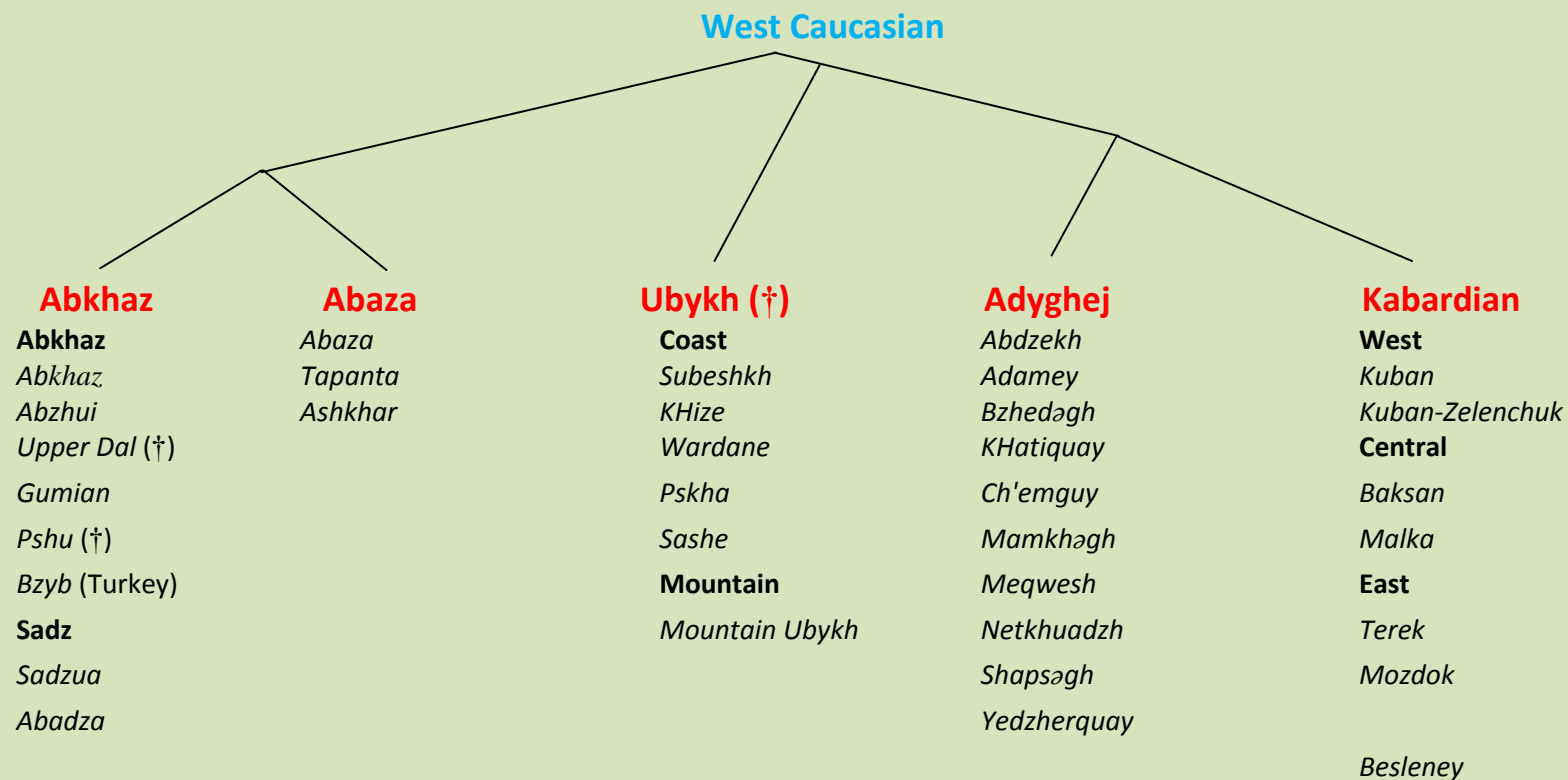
West Caucasian

Abkhaz
Abkhaz
Abkhaz
Abzhui
Upper Dal (†)
Gumian
Pshu (†)
Bzyb (Turkey)
Sadz
Sadzua
Abadza

Abaza
Abaza
Tapanta
Ashkhar

Ubykh (†)
Coast
Subeshkh
KHize
Wardane
Pskha
Sashe
Mountain
Mountain Ubykh

Adyghej
Abdzekh
Adamey
Bzhedəgh
KHatiquay
Ch'emguy
Mamkhəgh
Meqwesh
Netkhuadzh
Shapsəgh
Yedzherquay

Kabardian
West
Kuban
Kuban-Zelenchuk
Central
Baksan
Malka
East
Terek
Mozdok

Besleney